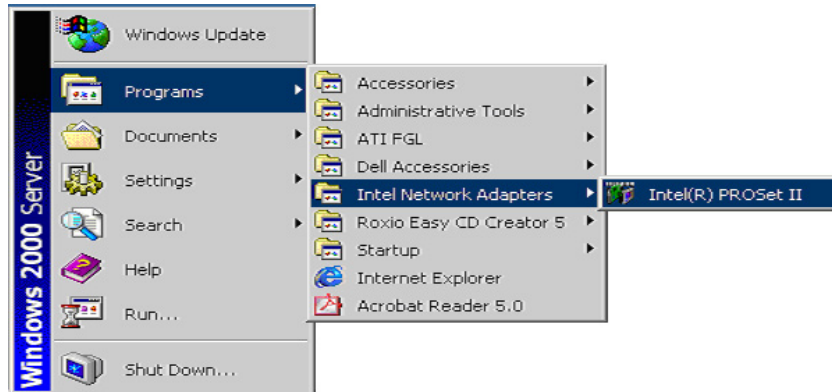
Windows 2000 Server

Windows Update
Programs
Documents
Settings
Search
Help
Run...
Shut Down...

Accessories
Administrative Tools
ATI FGL
Dell Accessories
Intel Network Adapters
Roxio Easy CD Creator 5
Startup
Internet Explorer
Acrobat Reader 5.0

Intel(R) PROSet II